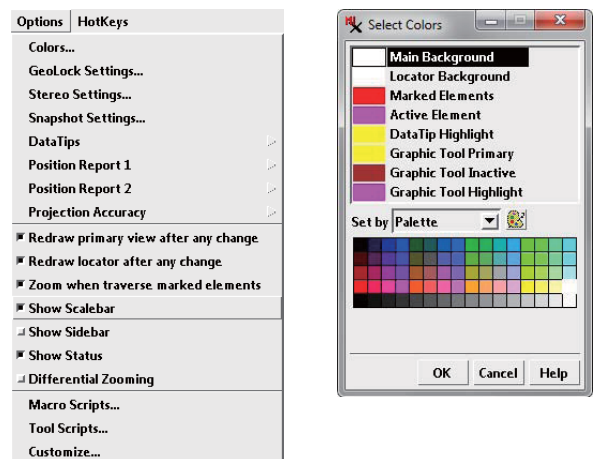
Options HotKeys

Colors...
GeoLock Settings...
Stereo Settings...
Snapshot Settings...
DataTips
Position Report 1
Position Report 2
Projection Accuracy
Redraw primary view after any change
Redraw locator after any change
Zoom when traverse marked elements
Show Scalebar
Show Sidebar
Show Status
Differential Zooming
Macro Scripts...
Tool Scripts...
Customize...

Select Colors

Main Background
Locator Background
Marked Elements
Active Element
DataTip Highlight
Graphic Tool Primary
Graphic Tool Inactive
Graphic Tool Highlight

Set by Palette

OK Cancel Help